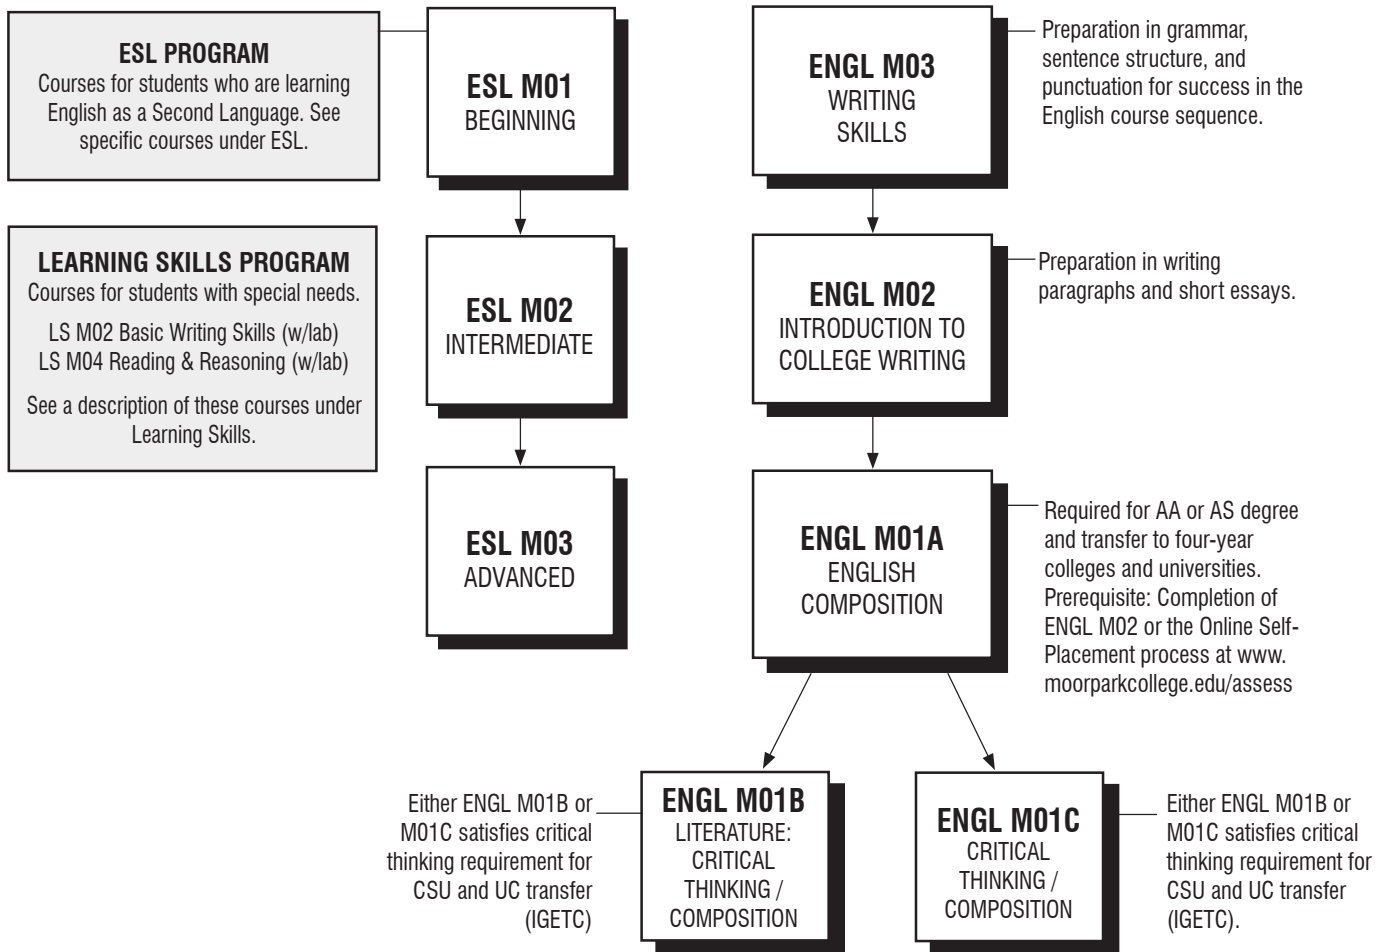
ESL PROGRAM
Courses for students who are learning English as a Second Language. See specific courses under ESL.

LEARNING SKILLS PROGRAM
Courses for students with special needs.

LS M02 Basic Writing Skills (w/lab)
LS M04 Reading & Reasoning (w/lab)

See a description of these courses under Learning Skills.

ESL M01
BEGINNING

ESL M02
INTERMEDIATE

ESL M03
ADVANCED

ENGL M03
WRITING SKILLS

Preparation in grammar, sentence structure, and punctuation for success in the English course sequence.

ENGL M02
INTRODUCTION TO COLLEGE WRITING

Preparation in writing paragraphs and short essays.

ENGL M01A
ENGLISH COMPOSITION

Required for AA or AS degree and transfer to four-year colleges and universities. Prerequisite: Completion of ENGL M02 or the Online Self-Placement process at www.moorparkcollege.edu/assess

Either ENGL M01B or M01C satisfies critical thinking requirement for CSU and UC transfer (IGETC)

ENGL M01B
LITERATURE: CRITICAL THINKING / COMPOSITION

ENGL M01C
CRITICAL THINKING / COMPOSITION

Either ENGL M01B or M01C satisfies critical thinking requirement for CSU and UC transfer (IGETC).